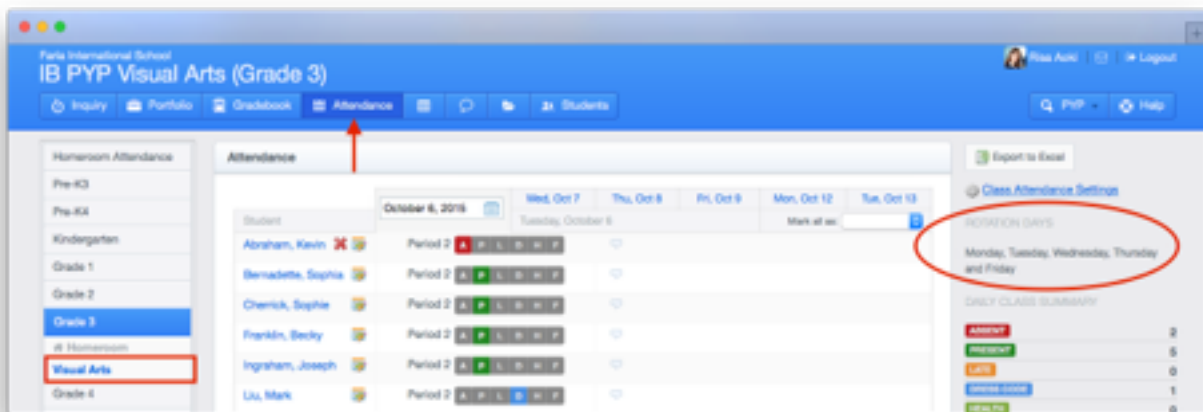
Faria International School
IB PYP Visual Arts (Grade 3)

Risa Aoki Logout

Inquiry Portfolio Gradebook Attendance Students

PYP Help

Homeroom Attendance
Pre-K3
Pre-K4
Kindergarten
Grade 1
Grade 2
Grade 3
# Homeroom
Visual Arts
Grade 4

Attendance

October 6, 2015

Wed, Oct 7 | Thu, Oct 8 | Fri, Oct 9 | Mon, Oct 12 | Tue, Oct 13

Tuesday, October 6

Mark all as:

| Student | | |
|---|---|---|
| Abraham, Kevin | Period 2 | A P L D H F |
| Bernadette, Sophia | Period 2 | A P L D H F |
| Cherrick, Sophie | Period 2 | A P L D H F |
| Franklin, Becky | Period 2 | A P L D H F |
| Ingraham, Joseph | Period 2 | A P L D H F |
| Liu, Mark | Period 2 | A P L D H F |

Export to Excel

Class Attendance Settings

ROTATION DAYS

Monday, Tuesday, Wednesday, Thursday and Friday

DAILY CLASS SUMMARY

| | |
|---|---|
| ABSENT | 2 |
| PRESENT | 5 |
| LATE | 0 |
| DRESS CODE | 1 |
| HEALTH | 0 |